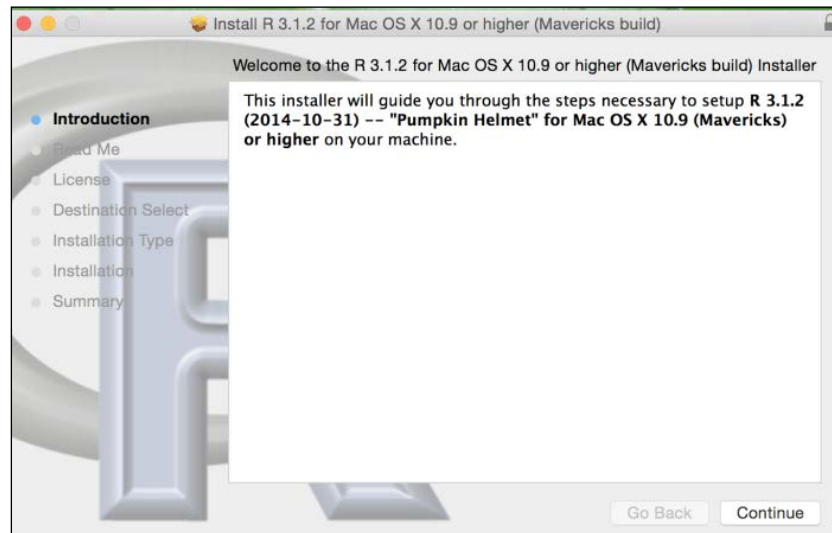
Install R 3.1.2 for Mac OS X 10.9 or higher (Mavericks build)

Welcome to the R 3.1.2 for Mac OS X 10.9 or higher (Mavericks build) Installer

Introduction
Read Me
License
Destination Select
Installation Type
Installation
Summary

This installer will guide you through the steps necessary to setup **R 3.1.2 (2014-10-31) -- "Pumpkin Helmet" for Mac OS X 10.9 (Mavericks) or higher** on your machine.

Go Back
Continue